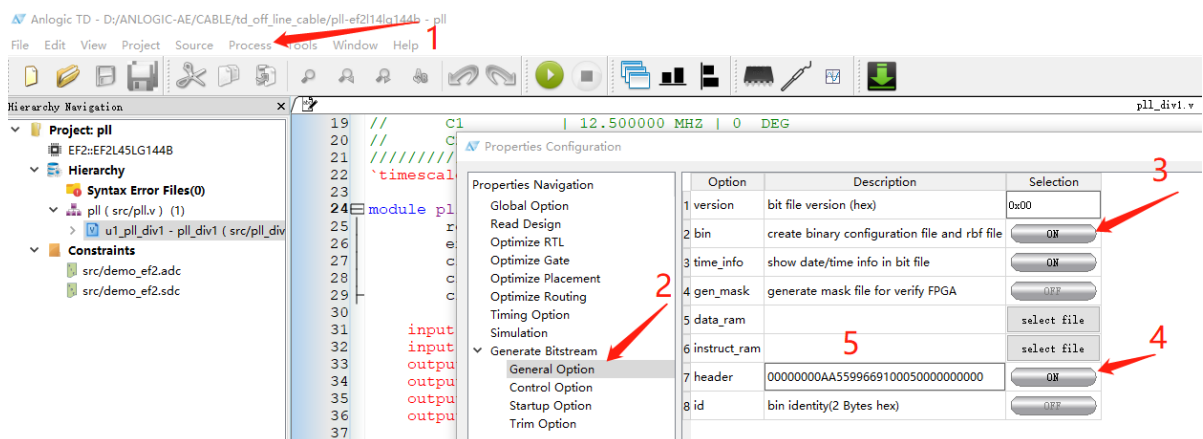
Anlogic TD - D:/ANLOGIC-AE/CABLE/td_off_line_cable/pll-ef2l14lg144b - pll

File Edit View Project Source Process Tools Window Help

1

Hierarchy Navigation

Project: pll
EF2::EF2L45LG144B
Hierarchy
Syntax Error Files(0)
pll ( src/pll.v ) (1)
u1_pll_div1 - pll_div1 ( src/pll_div
Constraints
src/demo_ef2.adc
src/demo_ef2.sdc

pll_div1.v

19 // C1 | 12.500000 MHZ | 0 DEG
20 // C
21 /////////
22 `timescal
23
24 module pl
25
26
27
28
29
30
31 input
32 input
33 outpu
34 outpu
35 outpu
36 outpu
37

Properties Configuration

Properties Navigation
Global Option
Read Design
Optimize RTL
Optimize Gate
Optimize Placement
Optimize Routing
Timing Option
Simulation
Generate Bitstream
General Option
Control Option
Startup Option
Trim Option

2

3

4

5

| | Option | Description | Selection |
|---|---|---|---|
| 1 | version | bit file version (hex) | 0x00 |
| 2 | bin | create binary configuration file and rbf file | ON |
| 3 | time_info | show date/time info in bit file | ON |
| 4 | gen_mask | generate mask file for verify FPGA | OFF |
| 5 | data_ram | | select file |
| 6 | instruct_ram | | select file |
| 7 | header | 00000000AA559966910005000000000 | ON |
| 8 | id | bin identity(2 Bytes hex) | OFF |